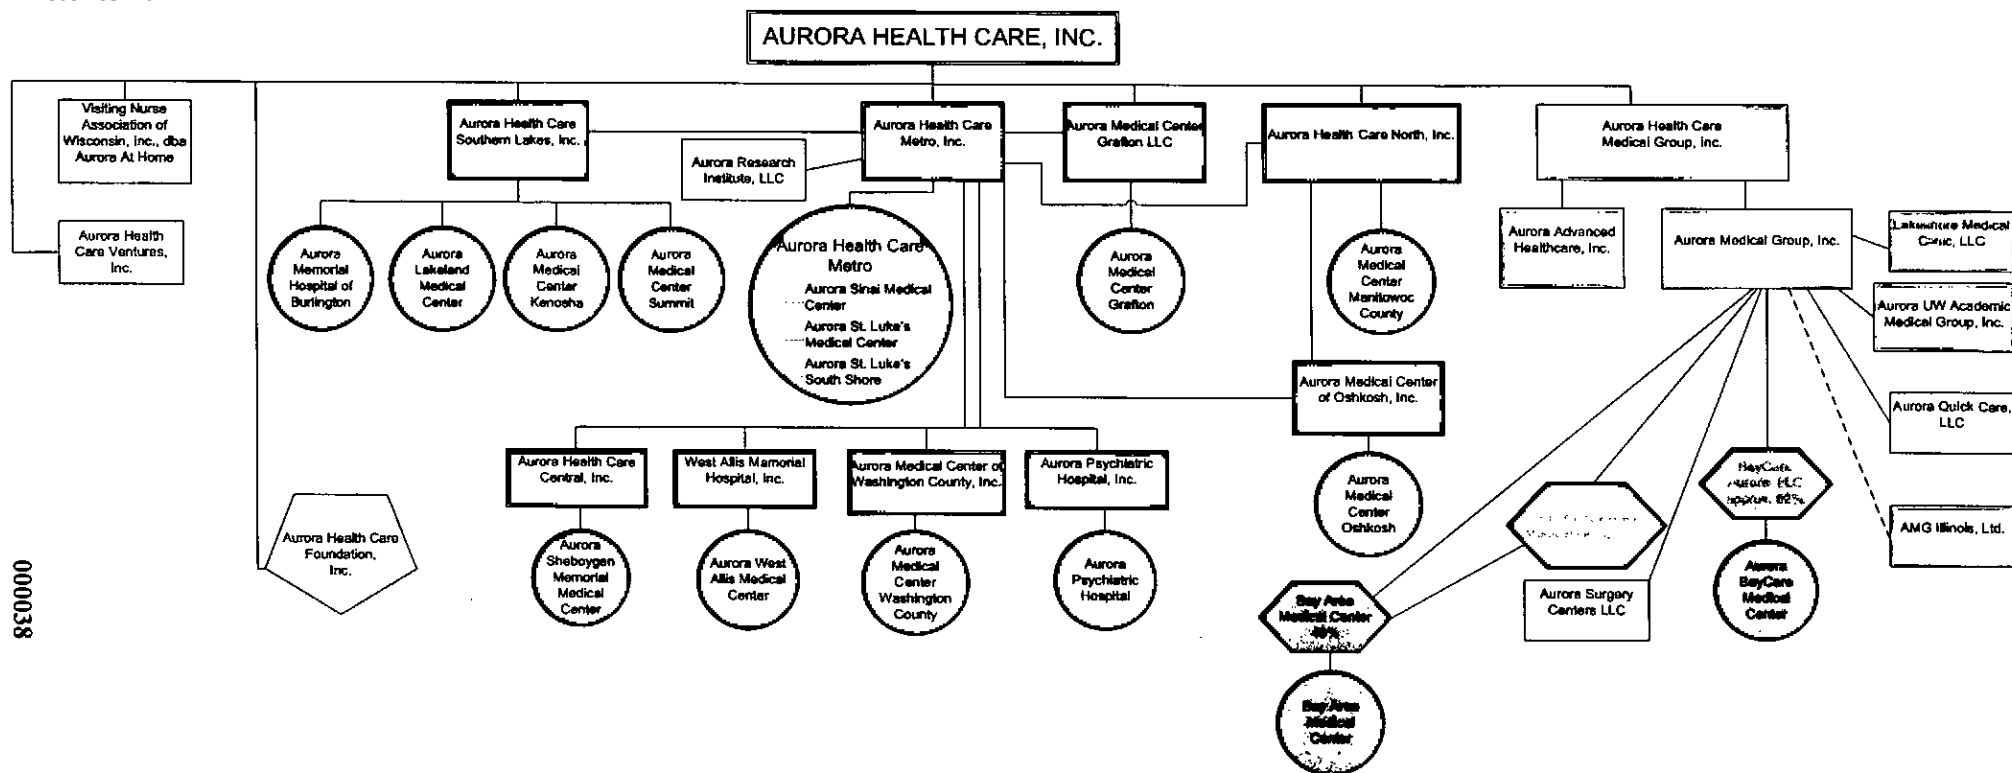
AURORA HEALTH CARE, INC.

Visiting Nurse Association of Wisconsin, Inc., dba Aurora At Home

Aurora Health Care Ventures, Inc.

Aurora Health Care Southern Lakes, Inc.

Aurora Memorial Hospital of Burlington

Aurora Lakeland Medical Center

Aurora Medical Center Kenosha

Aurora Medical Center Summit

Aurora Research Institute, LLC

Aurora Health Care Metro, Inc.

Aurora Health Care Metro
Aurora Sinai Medical Center
Aurora St. Luke's Medical Center
Aurora St. Luke's South Shore

Aurora Medical Center Grafton LLC

Aurora Medical Center Grafton

Aurora Health Care North, Inc.

Aurora Medical Center Manitowoc County

Aurora Medical Center of Oshkosh, Inc.

Aurora Medical Center Oshkosh

Aurora Health Care Medical Group, Inc.

Aurora Advanced Healthcare, Inc.

Aurora Medical Group, Inc.

Lakeshore Medical Clinic, LLC

Aurora UW Academic Medical Group, Inc.

Aurora Quick Care, LLC

AMG Illinois, Ltd.

BayCare Aurora LLC approx. 62%

Aurora BayCare Medical Center

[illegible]

Aurora Surgery Centers LLC

Bay Area Medical Center 40%

Bay Area Medical Center

Aurora Health Care Foundation, Inc.

Aurora Health Care Central, Inc.

Aurora Sheboygan Memorial Medical Center

West Allis Memorial Hospital, Inc.

Aurora West Allis Medical Center

Aurora Medical Center of Washington County, Inc.

Aurora Medical Center Washington County

Aurora Psychiatric Hospital, Inc.

Aurora Psychiatric Hospital

000038